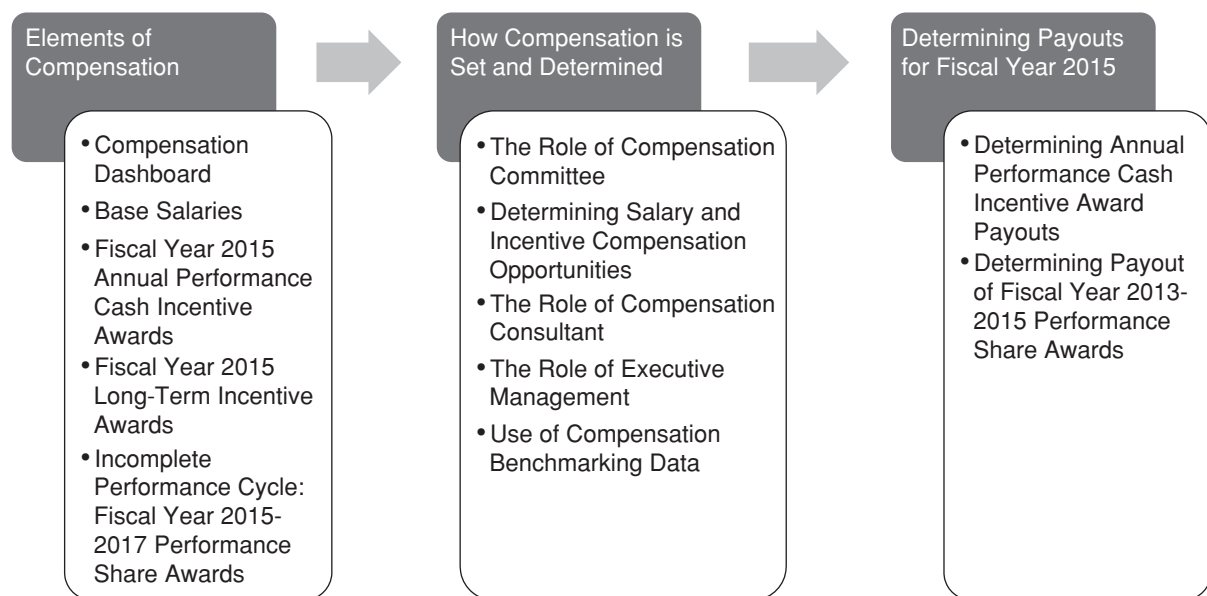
Elements of Compensation

• Compensation Dashboard
• Base Salaries
• Fiscal Year 2015 Annual Performance Cash Incentive Awards
• Fiscal Year 2015 Long-Term Incentive Awards
• Incomplete Performance Cycle: Fiscal Year 2015-2017 Performance Share Awards

How Compensation is Set and Determined

• The Role of Compensation Committee
• Determining Salary and Incentive Compensation Opportunities
• The Role of Compensation Consultant
• The Role of Executive Management
• Use of Compensation Benchmarking Data

Determining Payouts for Fiscal Year 2015

• Determining Annual Performance Cash Incentive Award Payouts
• Determining Payout of Fiscal Year 2013-2015 Performance Share Awards